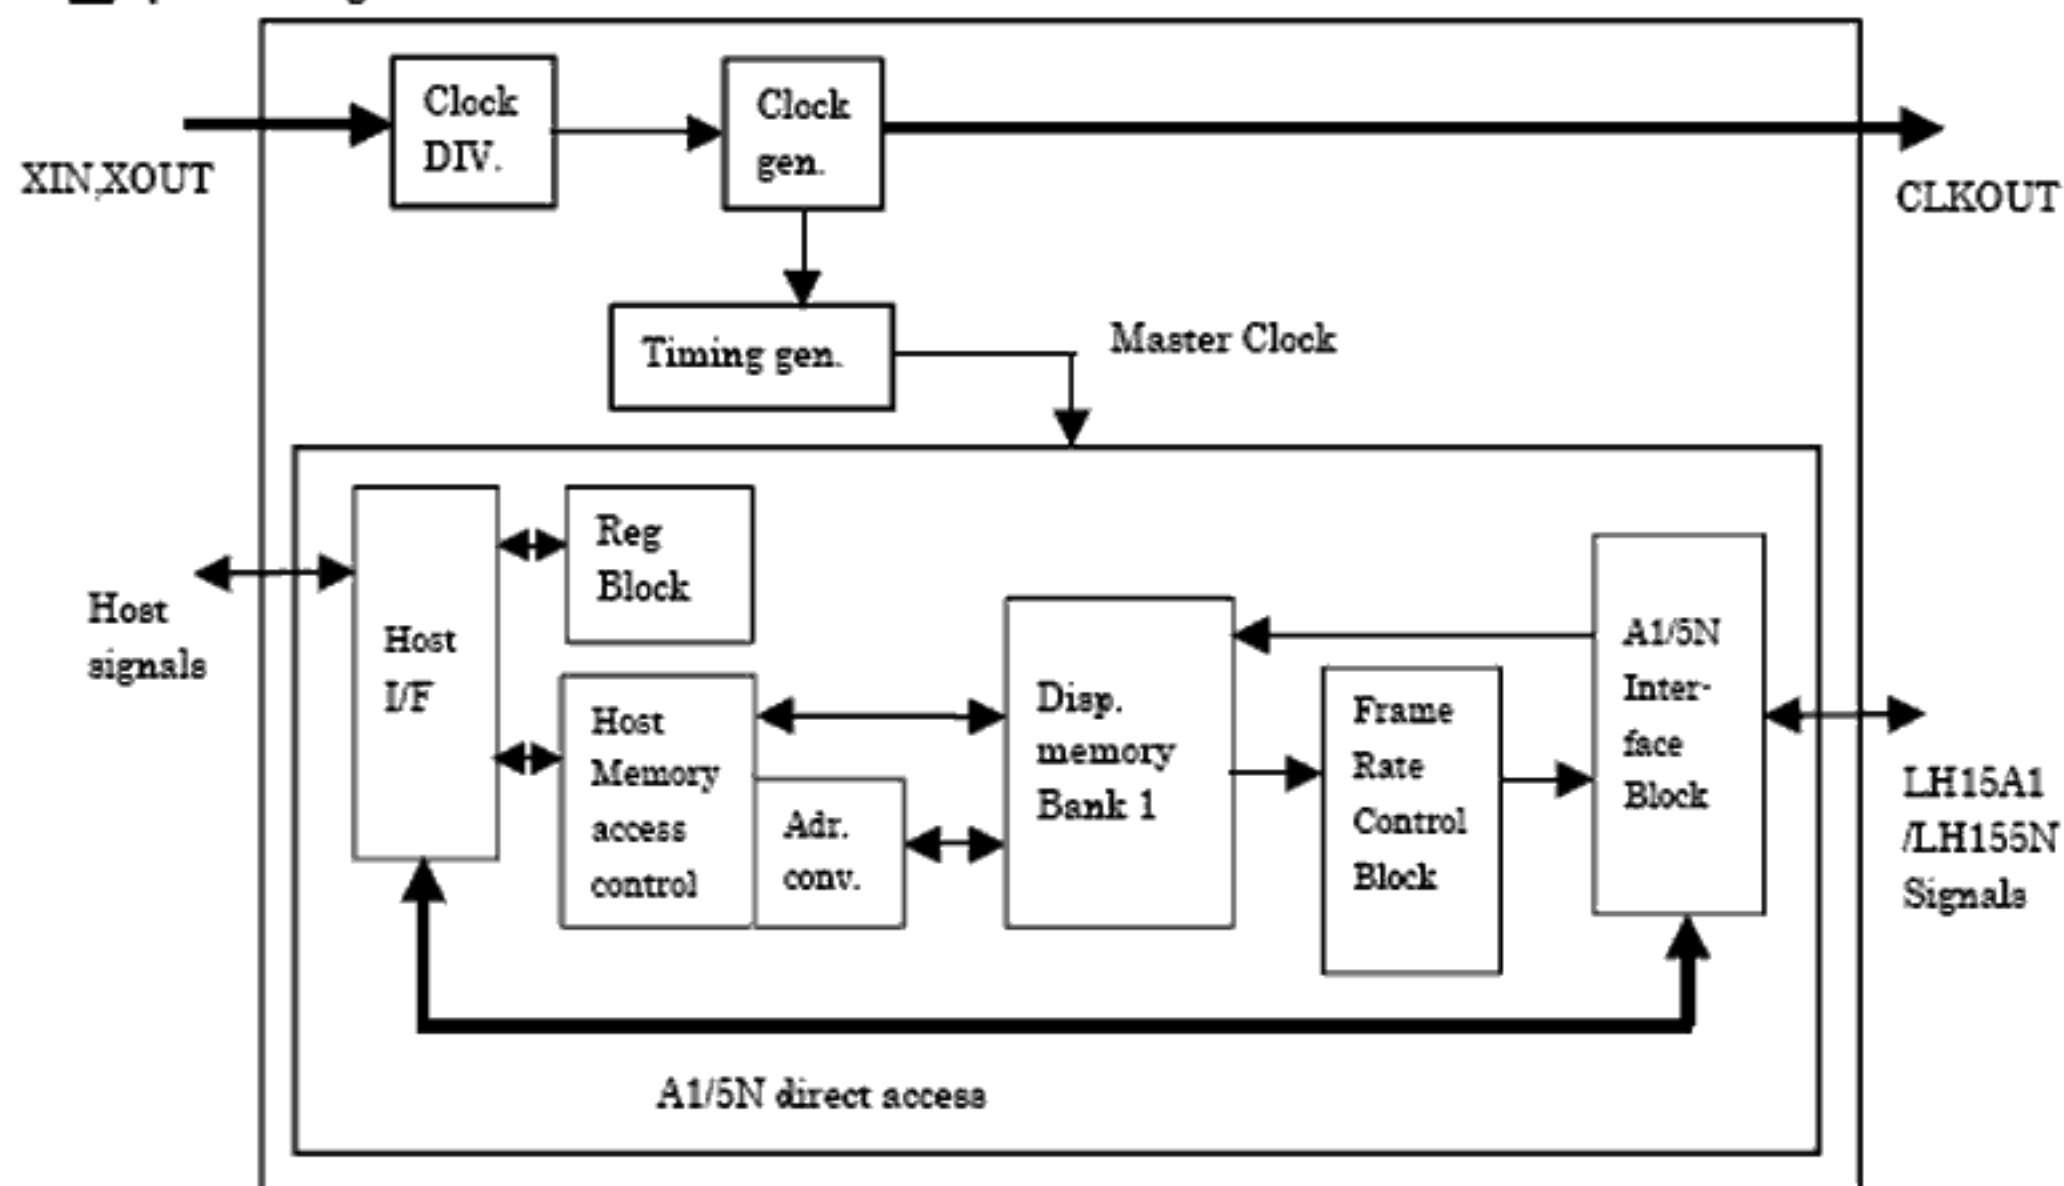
XIN,XOUT

Clock DIV.

Clock gen.

CLKOUT

Timing gen.

Master Clock

Host signals

Host I/F

Reg Block

Host Memory access control

Adr. conv.

Disp. memory Bank 1

Frame Rate Control Block

A1/5N Interface Block

LH15A1 /LH155N Signals

A1/5N direct access